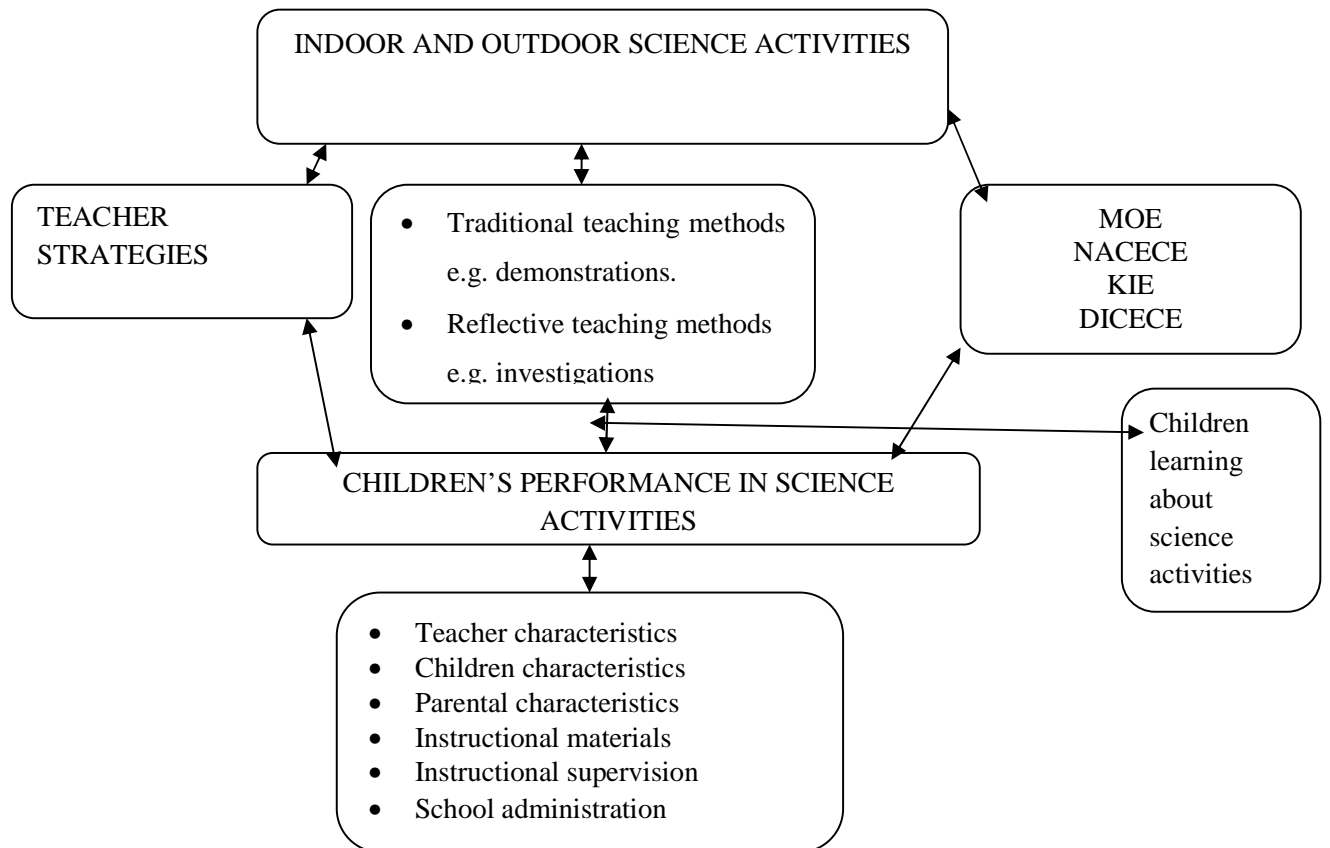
INDOOR AND OUTDOOR SCIENCE ACTIVITIES

TEACHER STRATEGIES

- Traditional teaching methods e.g. demonstrations.
- Reflective teaching methods e.g. investigations

MOE
NACECE
KIE
DICECE

Children learning about science activities

CHILDREN'S PERFORMANCE IN SCIENCE ACTIVITIES

- Teacher characteristics
- Children characteristics
- Parental characteristics
- Instructional materials
- Instructional supervision
- School administration